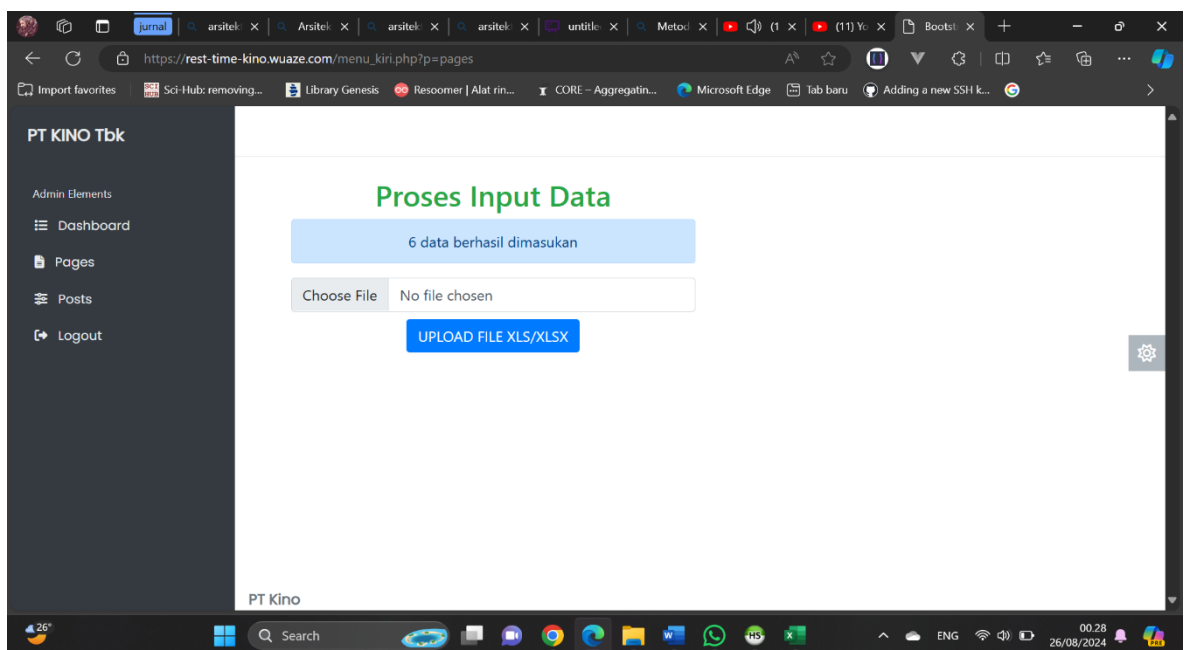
jurnal | arsitek | Arsitek | arsitek | arsitek | untitle | Metod | (1 | (11) Yo | Bootst

https://rest-time-kino.wuaze.com/menu_kiri.php?p=pages

Import favorites | Sci-Hub: removing... | Library Genesis | Resoomer | Alat rin... | CORE – Aggregatin... | Microsoft Edge | Tab baru | Adding a new SSH k...

PT KINO Tbk

Admin Elements

Dashboard

Pages

Posts

Logout

Proses Input Data

6 data berhasil dimasukan

Choose File No file chosen

UPLOAD FILE XLS/XLSX

PT Kino

26°

Search

ENG

00.28
26/08/2024